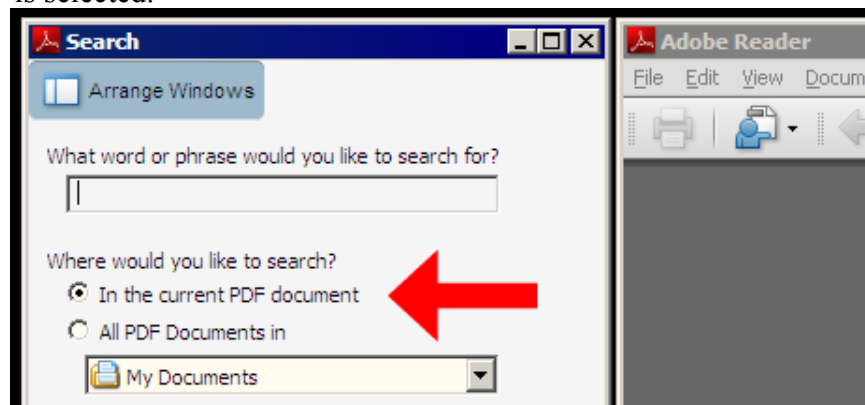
is selected.

Search

Arrange Windows

What word or phrase would you like to search for?

Where would you like to search?

In the current PDF document

All PDF Documents in

My Documents

Adobe Reader

File Edit View Docum